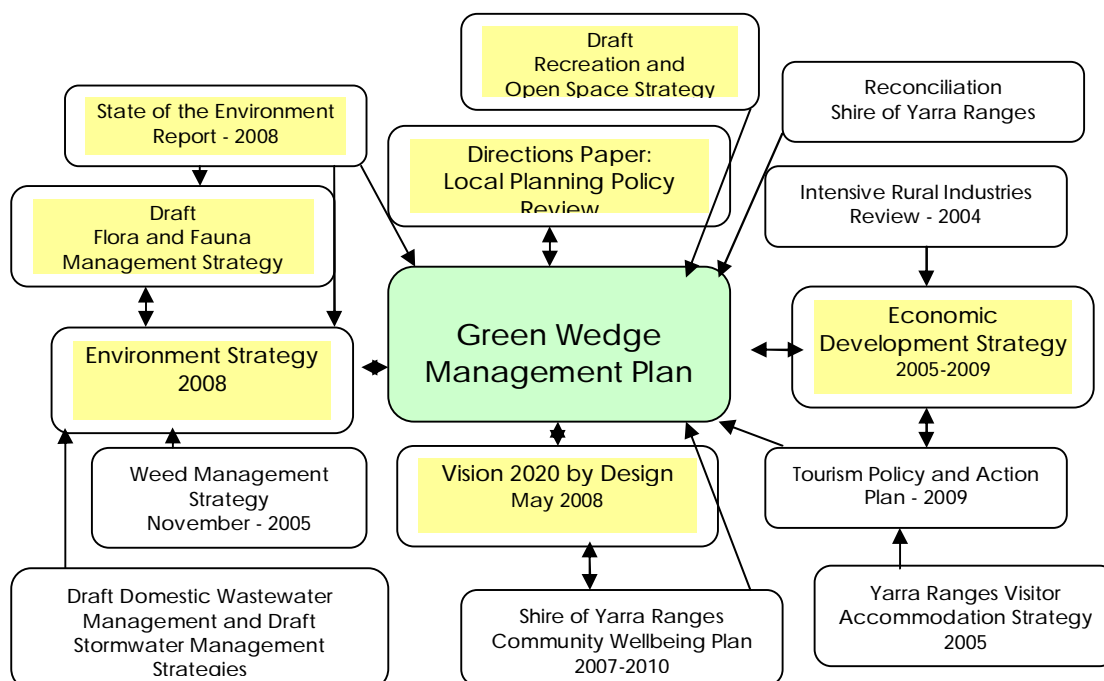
Draft
Recreation and
Open Space Strategy

State of the Environment
Report - 2008

Reconciliation
Shire of Yarra Ranges

Directions Paper:
Local Planning Policy
Review

Intensive Rural Industries
Review - 2004

Draft
Flora and Fauna
Management Strategy

Green Wedge
Management Plan

Economic
Development Strategy
2005-2009

Environment Strategy
2008

Weed Management
Strategy
November - 2005

Vision 2020 by Design
May 2008

Tourism Policy and Action
Plan - 2009

Draft Domestic Wastewater
Management and Draft
Stormwater Management
Strategies

Shire of Yarra Ranges
Community Wellbeing Plan
2007-2010

Yarra Ranges Visitor
Accommodation Strategy
2005